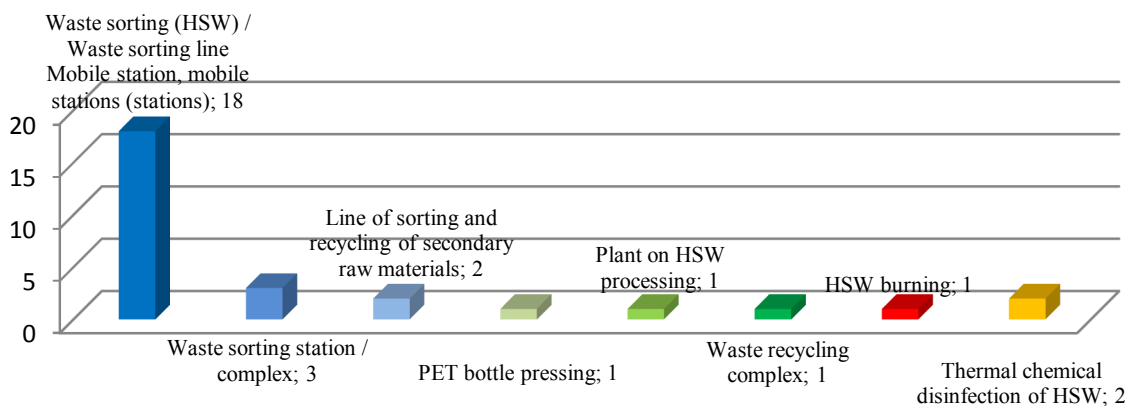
Waste sorting (HSW) / Waste sorting line Mobile station, mobile stations (stations); 18

20
15
10
5
0

Line of sorting and recycling of secondary raw materials; 2

Plant on HSW processing; 1

HSW burning; 1

Waste sorting station / complex; 3

PET bottle pressing; 1

Waste recycling complex; 1

Thermal chemical disinfection of HSW; 2